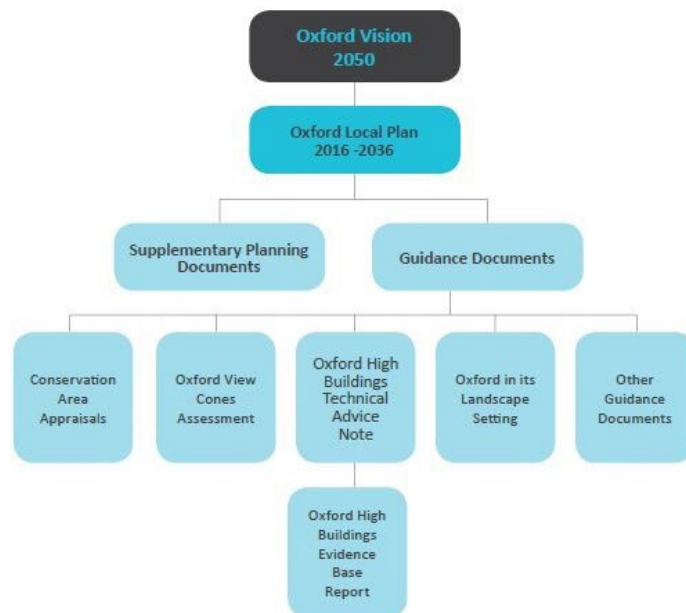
Oxford Vision 2050

Oxford Local Plan 2016 -2036

Supplementary Planning Documents

Guidance Documents

Conservation Area Appraisals

Oxford View Cones Assessment

Oxford High Buildings Technical Advice Note

Oxford in its Landscape Setting

Other Guidance Documents

Oxford High Buildings Evidence Base Report